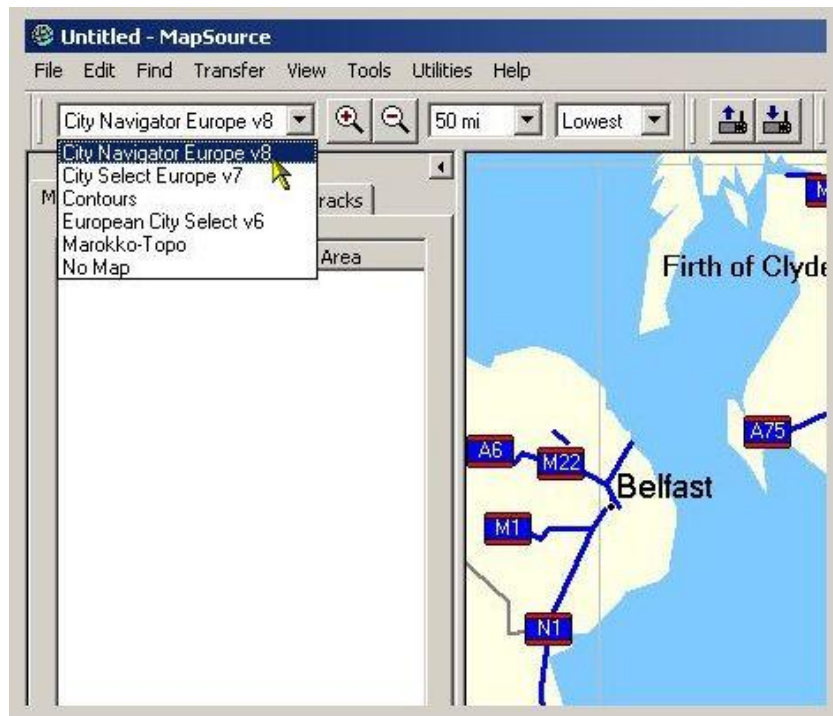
Untitled - MapSource

File Edit Find Transfer View Tools Utilities Help

City Navigator Europe v8

50 mi

Lowest

City Navigator Europe v8
City Select Europe v7
Contours
European City Select v6
Marokko-Topo
No Map

M

racks

Area

Firth of Clyde

M

A75

A6

M22

Belfast

M1

N1